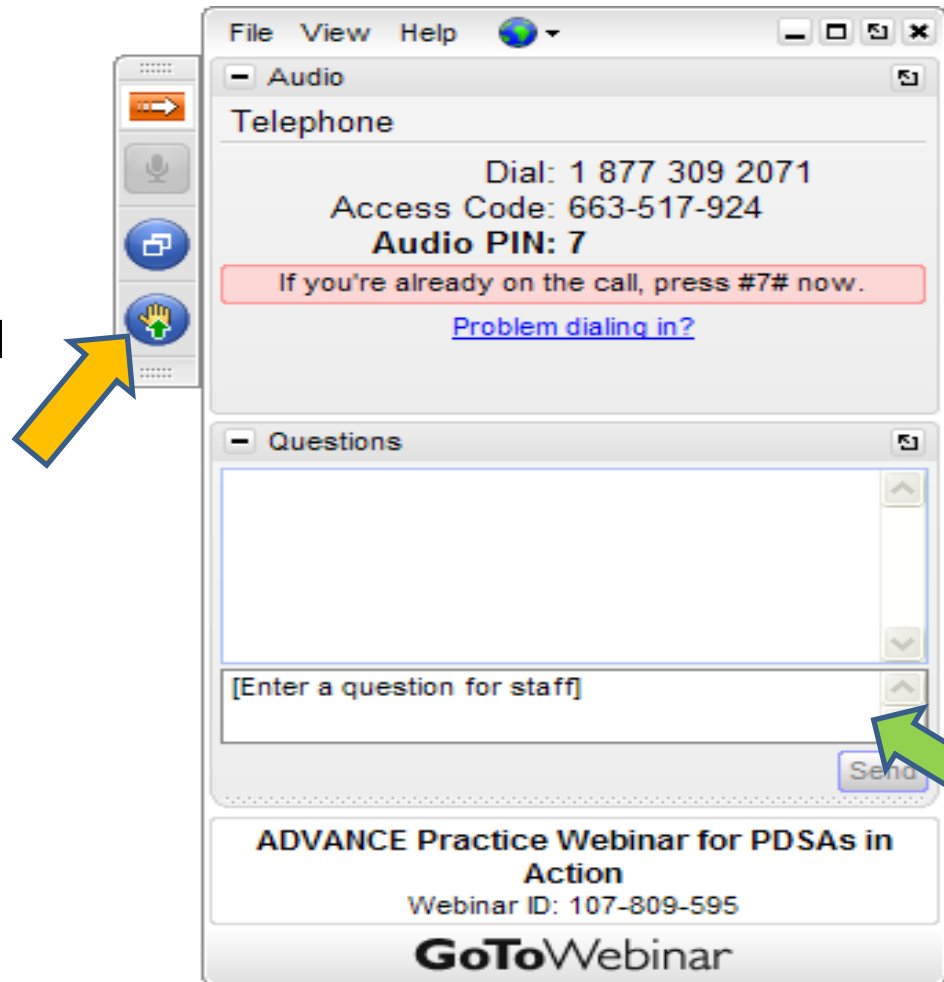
File View Help

Audio

Telephone

Dial: 1 877 309 2071
Access Code: 663-517-924
Audio PIN: 7

If you're already on the call, press #7# now.

Problem dialing in?

Questions

[Enter a question for staff]

Send

ADVANCE Practice Webinar for PDSAs in Action
Webinar ID: 107-809-595

GoToWebinar